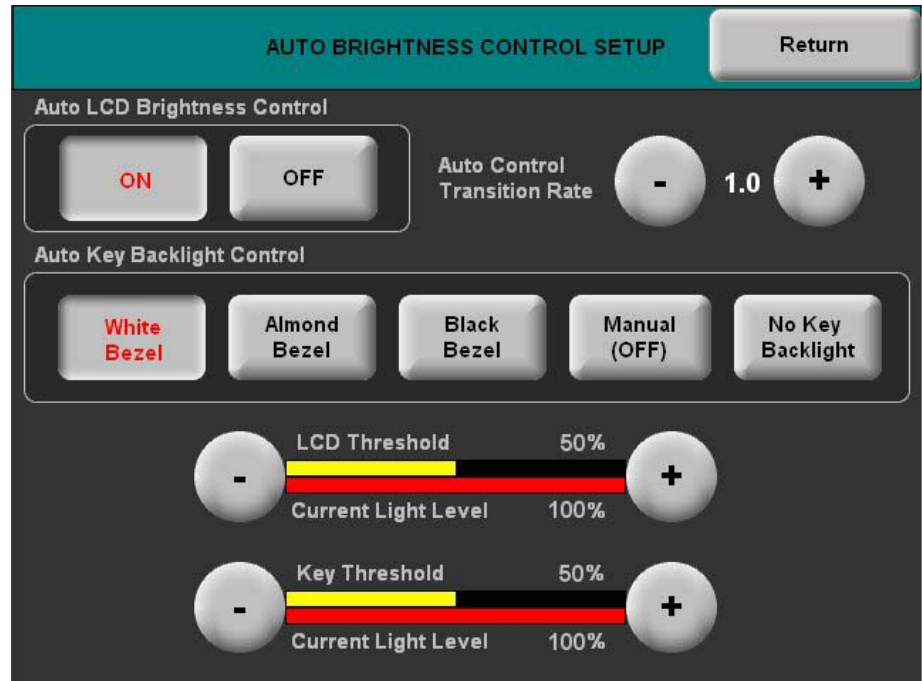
AUTO BRIGHTNESS CONTROL SETUP

Return

Auto LCD Brightness Control

ON

OFF

Auto Control Transition Rate

-

1.0

+

Auto Key Backlight Control

White Bezel

Almond Bezel

Black Bezel

Manual (OFF)

No Key Backlight

-

LCD Threshold

50%

Current Light Level

100%

+

-

Key Threshold

50%

Current Light Level

100%

+